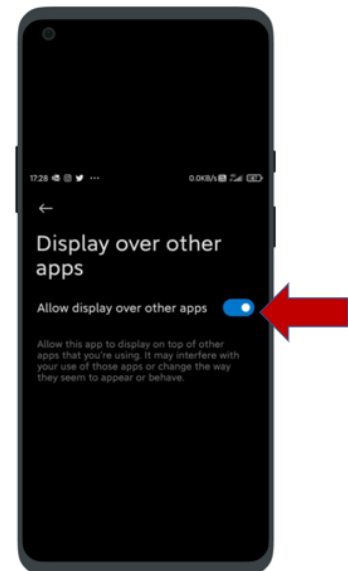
17:28 ··· 0.0KB/s

←

Display over other apps

Allow display over other apps

Allow this app to display on top of other apps that you're using. It may interfere with your use of those apps or change the way they seem to appear or behave.